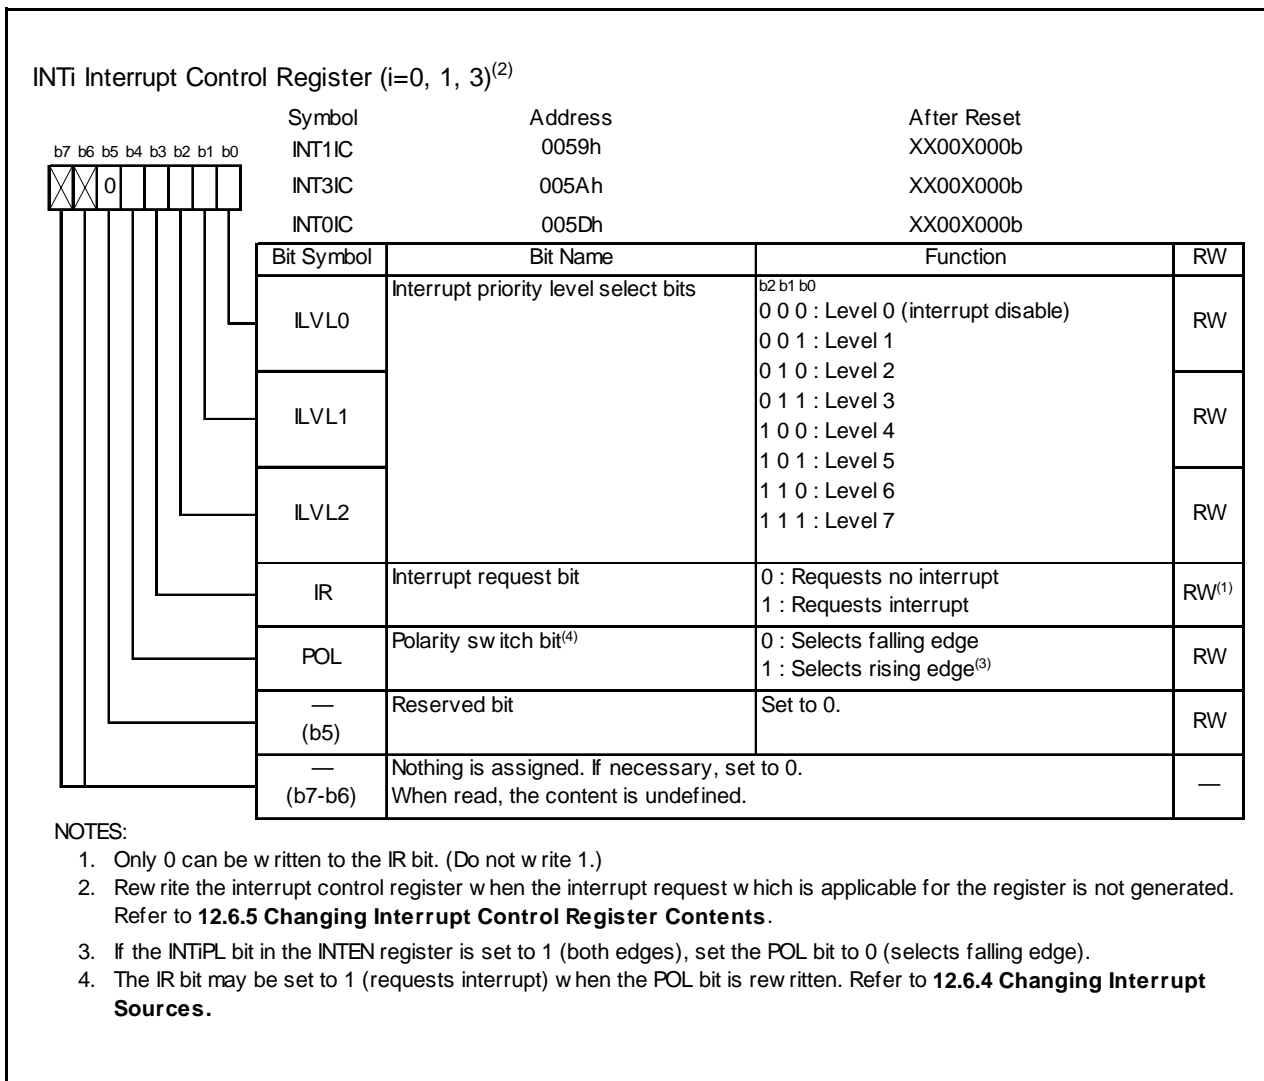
INTi Interrupt Control Register (i=0, 1, 3)$^{(2)}$

b7 b6 b5 b4 b3 b2 b1 b0

0

| Symbol | Address | After Reset |
|---|---|---|
| INT1IC | 0059h | XX00X000b |
| INT3IC | 005Ah | XX00X000b |
| INT0IC | 005Dh | XX00X000b |

| Bit Symbol | Bit Name | Function | RW |
|---|---|---|---|
| ILVL0 | Interrupt priority level select bits | b2 b1 b0<br>0 0 0 : Level 0 (interrupt disable)<br>0 0 1 : Level 1<br>0 1 0 : Level 2<br>0 1 1 : Level 3<br>1 0 0 : Level 4<br>1 0 1 : Level 5<br>1 1 0 : Level 6<br>1 1 1 : Level 7 | RW |
| ILVL1 | | | RW |
| ILVL2 | | | RW |
| IR | Interrupt request bit | 0 : Requests no interrupt<br>1 : Requests interrupt | RW$^{(1)}$ |
| POL | Polarity sw itch bit$^{(4)}$ | 0 : Selects falling edge<br>1 : Selects rising edge$^{(3)}$ | RW |
| — (b5) | Reserved bit | Set to 0. | RW |
| — (b7-b6) | Nothing is assigned. If necessary, set to 0. When read, the content is undefined. | | — |

NOTES:
1. Only 0 can be w ritten to the IR bit. (Do not w rite 1.)
2. Rew rite the interrupt control register w hen the interrupt request w hich is applicable for the register is not generated. Refer to **12.6.5 Changing Interrupt Control Register Contents**.
3. If the INTiPL bit in the INTEN register is set to 1 (both edges), set the POL bit to 0 (selects falling edge).
4. The IR bit may be set to 1 (requests interrupt) w hen the POL bit is rew ritten. Refer to **12.6.4 Changing Interrupt Sources.**